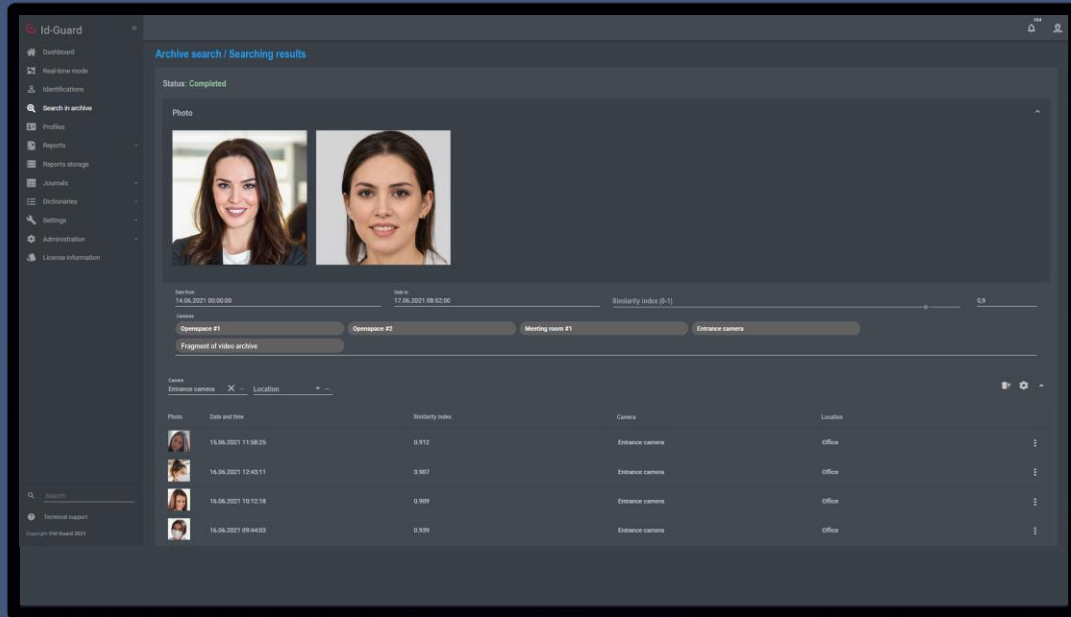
Id-Guard

Dashboard
Real-time mode
Identifications
Search in archive
Profiles
Reports
Reports storage
Journals
Dictionaries
Settings
Administration
License information

Search
Technical support
Copyright Id-Guard 2021

Archive search / Searching results

Status: Completed

Photo

Date from
14.06.2021 00:00:00
Date to
17.06.2021 08:52:00
Similarity index (0-1)
0,9

Cameras
Openspace #1
Openspace #2
Meeting room #1
Entrance camera
Fragment of video archive

Camera
Entrance camera
Location

| Photo | Date and time | Similarity index | Camera | Location |
|---|---|---|---|---|
| | 15.06.2021 11:58:25 | 0.912 | Entrance camera | Office |
| | 16.06.2021 12:43:11 | 0.907 | Entrance camera | Office |
| | 16.06.2021 10:12:18 | 0.909 | Entrance camera | Office |
| | 16.06.2021 09:44:03 | 0.939 | Entrance camera | Office |